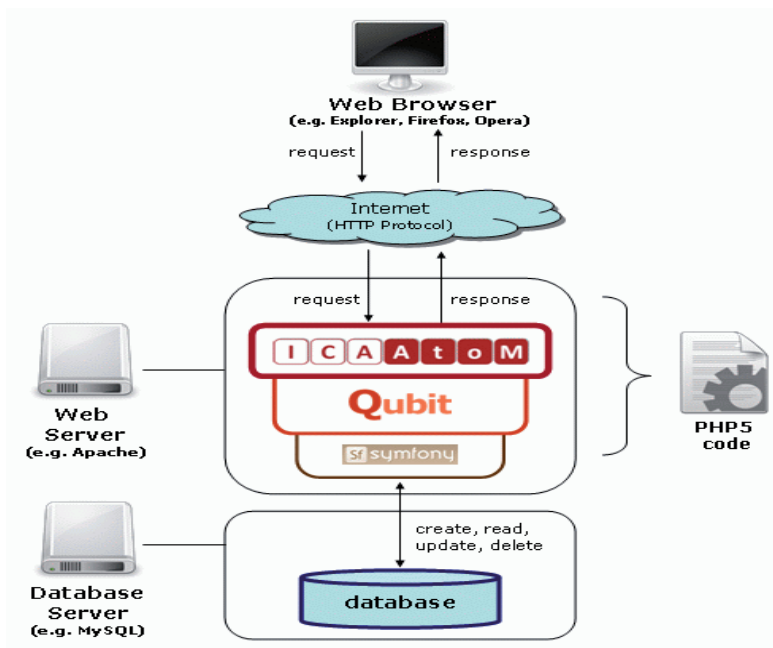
Web Browser
(e.g. Explorer, Firefox, Opera)

request

response

Internet
(HTTP Protocol)

request

response

ICAAtoM

Qubit

sf symfony

Web Server
(e.g. Apache)

PHP5 code

create, read, update, delete

database

Database Server
(e.g. MySQL)